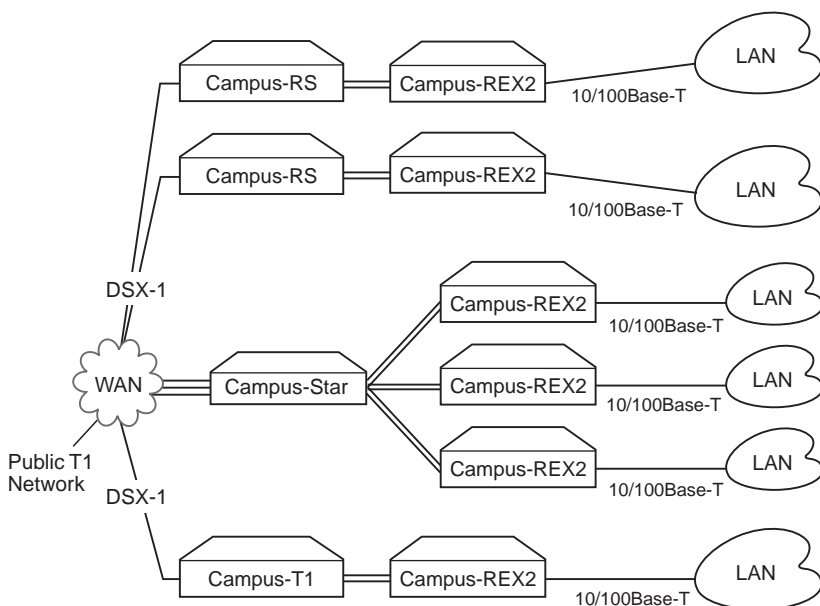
Campus-RS
Campus-REX2
LAN
10/100Base-T

Campus-RS
Campus-REX2
LAN
10/100Base-T

DSX-1

Campus-REX2
LAN
10/100Base-T

WAN
Campus-Star
Campus-REX2
LAN
10/100Base-T

Public T1 Network

Campus-REX2
LAN
10/100Base-T

DSX-1

Campus-T1
Campus-REX2
LAN
10/100Base-T